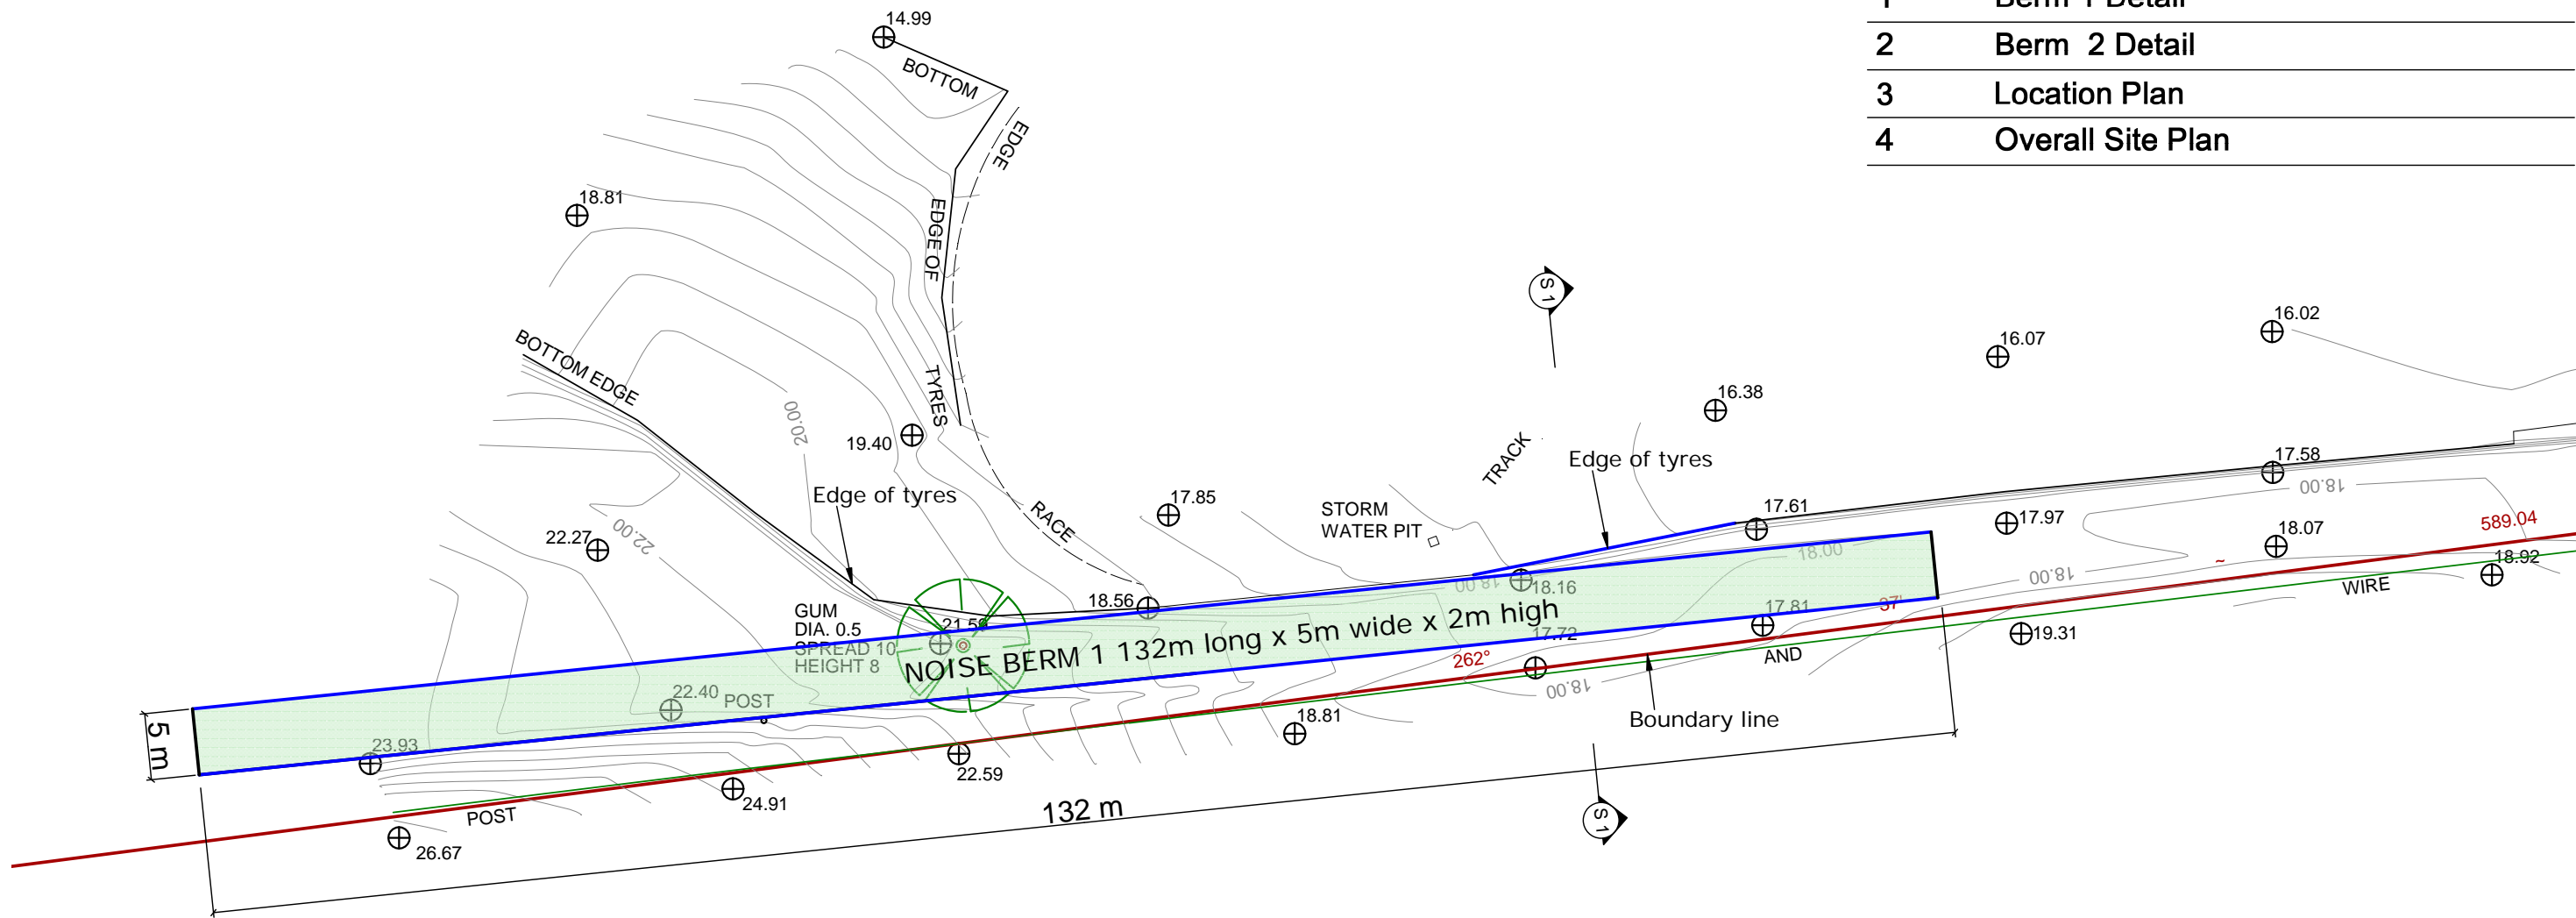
| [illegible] | Berm 1 Detail |
|---|---|
| 2 | Berm 2 Detail |
| 3 | Location Plan |
| 4 | Overall Site Plan |

14.99
BOTTOM
EDGE
EDGE OF
TYRES
RACE
18.81
BOTTOM EDGE
20.00
19.40
Edge of tyres
22.27
22.00
GUM
DIA. 0.5
SPREAD 10
HEIGHT 8
21.56
18.56
17.85
STORM
WATER PIT
TRACK
Edge of tyres
S1
16.38
16.07
16.02
17.58
18.00
17.61
17.97
18.07
589.04
18.92
WIRE
18.00
18.16
18.00
17.81
17.72
19.31
AND
262°
NOISE BERM 1 132m long x 5m wide x 2m high
22.40 POST
18.00
Boundary line
18.81
5 m
23.93
22.59
24.91
POST
26.67
132 m
S1